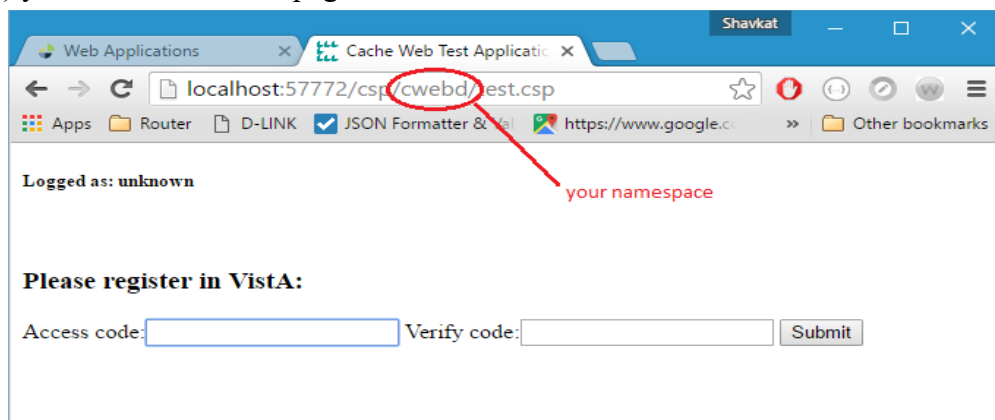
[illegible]

Shavkat

Web Applications

Cache Web Test Applicatic

localhost:57772/csp/cwebd/test.csp

Apps Router D-LINK JSON Formatter & Val https://www.google.cc » Other bookmarks

Logged as: unknown

your namespace

Please register in VistA:

Access code: Verify code: Submit